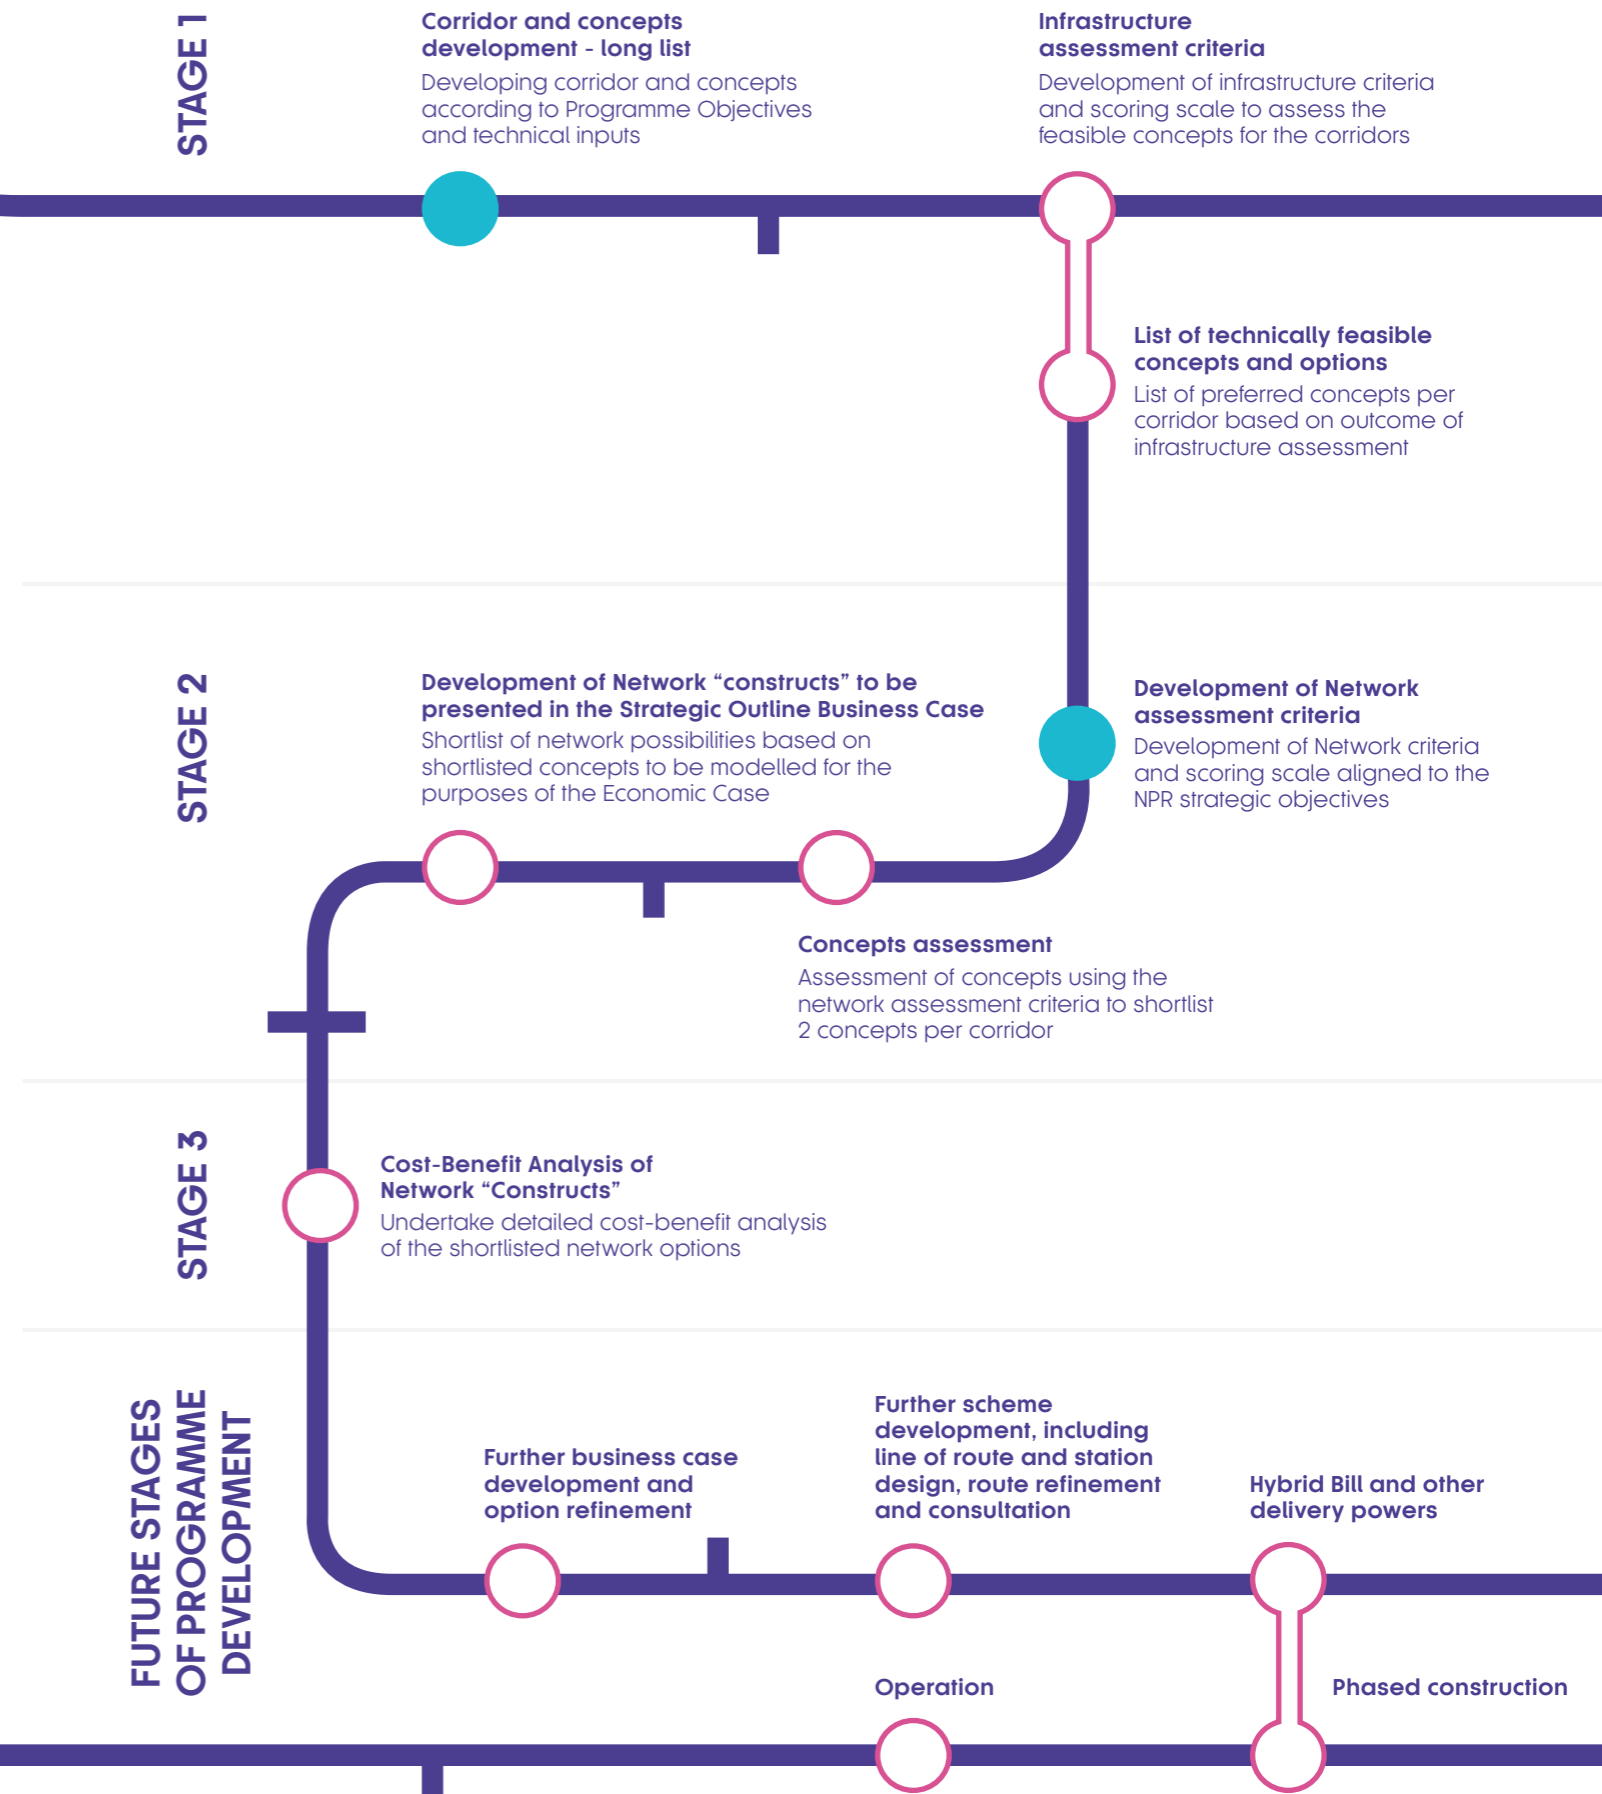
STAGE 1

Corridor and concepts development - long list
Developing corridor and concepts according to Programme Objectives and technical inputs

Infrastructure assessment criteria
Development of infrastructure criteria and scoring scale to assess the feasible concepts for the corridors

List of technically feasible concepts and options
List of preferred concepts per corridor based on outcome of infrastructure assessment

STAGE 2

Development of Network "constructs" to be presented in the Strategic Outline Business Case
Shortlist of network possibilities based on shortlisted concepts to be modelled for the purposes of the Economic Case

Development of Network assessment criteria
Development of Network criteria and scoring scale aligned to the NPR strategic objectives

Concepts assessment
Assessment of concepts using the network assessment criteria to shortlist 2 concepts per corridor

STAGE 3

Cost-Benefit Analysis of Network "Constructs"
Undertake detailed cost-benefit analysis of the shortlisted network options

FUTURE STAGES OF PROGRAMME DEVELOPMENT

Further business case development and option refinement

Further scheme development, including line of route and station design, route refinement and consultation

Hybrid Bill and other delivery powers

Operation

Phased construction